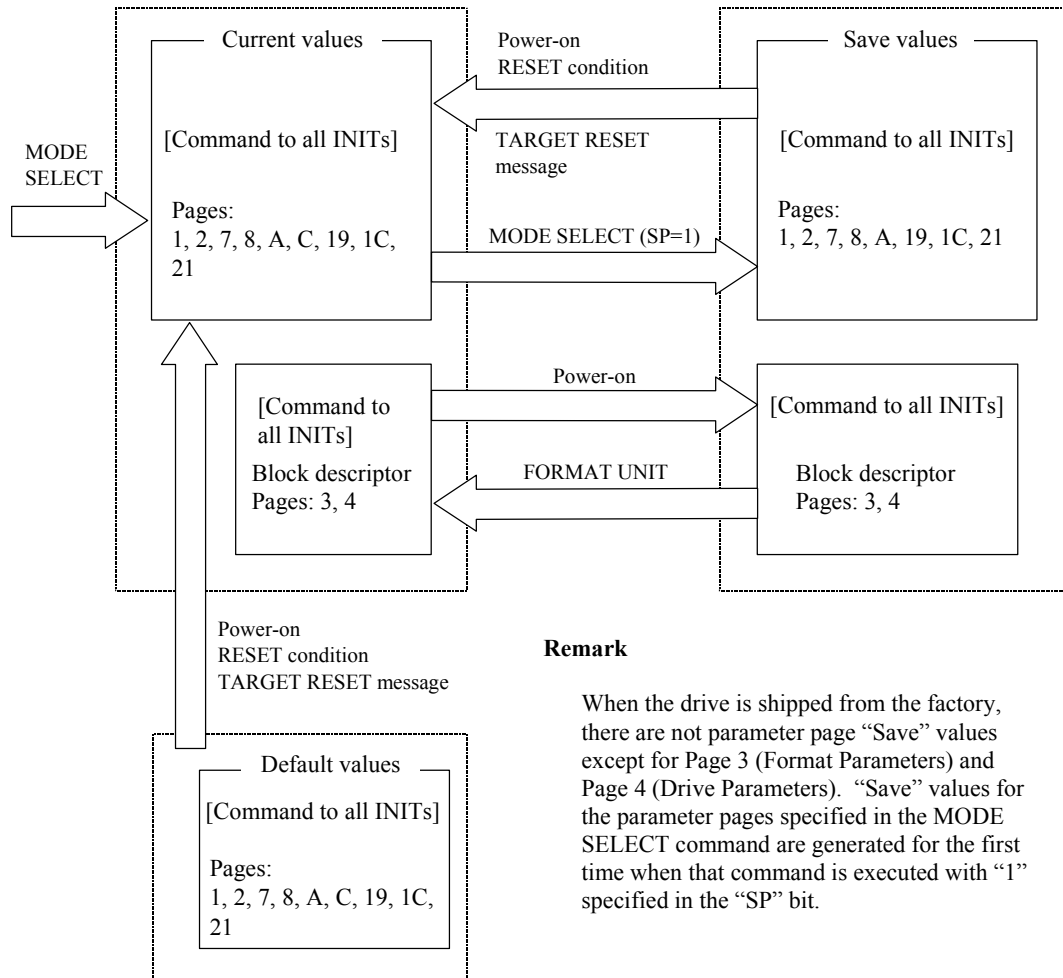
Current values

[Command to all INITs]

Pages:
1, 2, 7, 8, A, C, 19, 1C, 21

MODE SELECT

Power-on
RESET condition

TARGET RESET message

MODE SELECT (SP=1)

Save values

[Command to all INITs]

Pages:
1, 2, 7, 8, A, 19, 1C, 21

[Command to all INITs]

Block descriptor
Pages: 3, 4

Power-on

FORMAT UNIT

[Command to all INITs]

Block descriptor
Pages: 3, 4

Power-on
RESET condition
TARGET RESET message

Default values

[Command to all INITs]

Pages:
1, 2, 7, 8, A, C, 19, 1C, 21

Remark

When the drive is shipped from the factory, there are not parameter page "Save" values except for Page 3 (Format Parameters) and Page 4 (Drive Parameters). "Save" values for the parameter pages specified in the MODE SELECT command are generated for the first time when that command is executed with "1" specified in the "SP" bit.